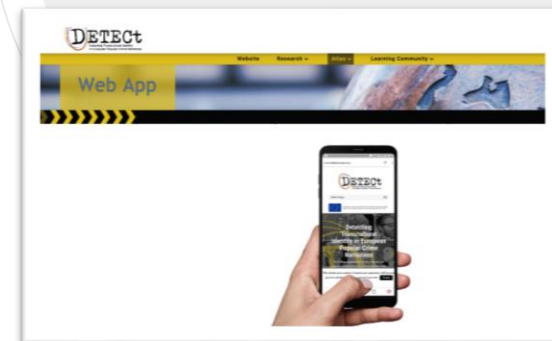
DETECt

Detecting Transcultural Identity in European Popular Crime Narratives

Website Research ⌄ Atlas ⌄ Learning Community ⌄

Web App

DETECt

Detecting Transcultural Identity in European Popular Crime Narratives

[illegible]